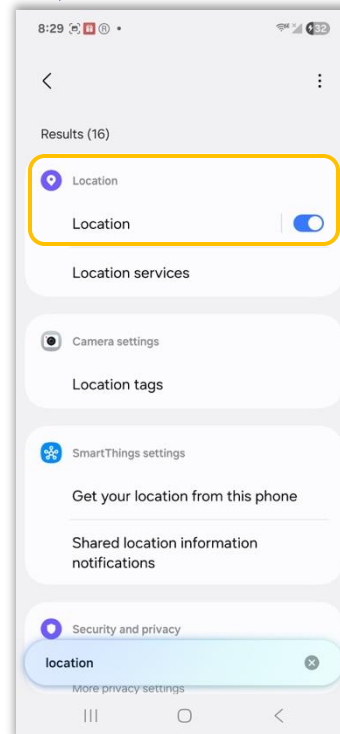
8:29

Results (16)

Location

Location

Location services

Camera settings

Location tags

SmartThings settings

Get your location from this phone

Shared location information notifications

Security and privacy

location

More privacy settings